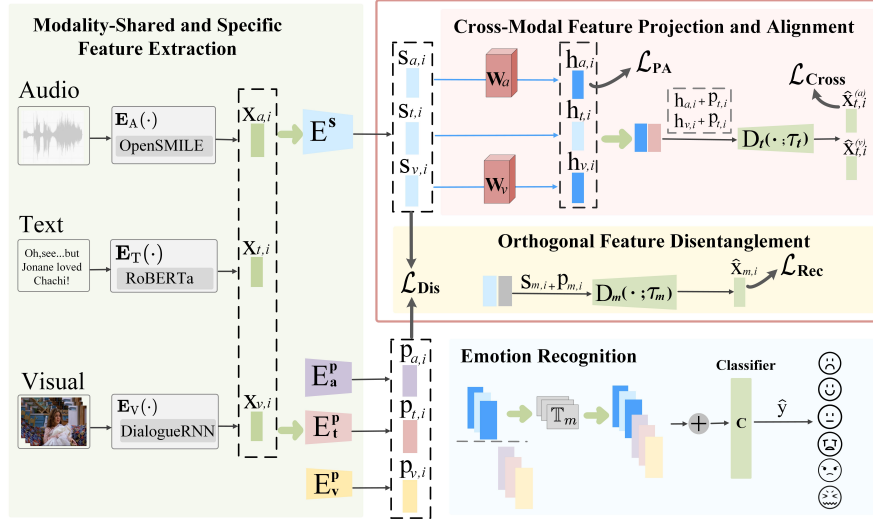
Modality-Shared and Specific Feature Extraction

Audio

$\mathbf{E}_A(\cdot)$
OpenSMILE

Text

Oh,see...but Jonane loved Chachi!

$\mathbf{E}_T(\cdot)$
RoBERTa

Visual

$\mathbf{E}_V(\cdot)$
DialogueRNN

$x_{a,i}$
$x_{t,i}$
$x_{v,i}$

$E^s$

$E^p_a$
$E^p_t$
$E^p_v$

Cross-Modal Feature Projection and Alignment

$s_{a,i}$
$s_{t,i}$
$s_{v,i}$

$W_a$
$W_v$

$h_{a,i}$
$h_{t,i}$
$h_{v,i}$

$\mathcal{L}_{PA}$

$h_{a,i}+p_{t,i}$
$h_{v,i}+p_{t,i}$

$D_t(\cdot;\tau_t)$

$\mathcal{L}_{Cross}$

$\hat{x}^{(a)}_{t,i}$
$\hat{x}^{(v)}_{t,i}$

Orthogonal Feature Disentanglement

$\mathcal{L}_{Dis}$

$s_{m,i}+p_{m,i}$

$D_m(\cdot;\tau_m)$

$\hat{x}_{m,i}$

$\mathcal{L}_{Rec}$

$p_{a,i}$
$p_{t,i}$
$p_{v,i}$

Emotion Recognition

$\mathbb{T}_m$

Classifier

C

$\hat{y}$